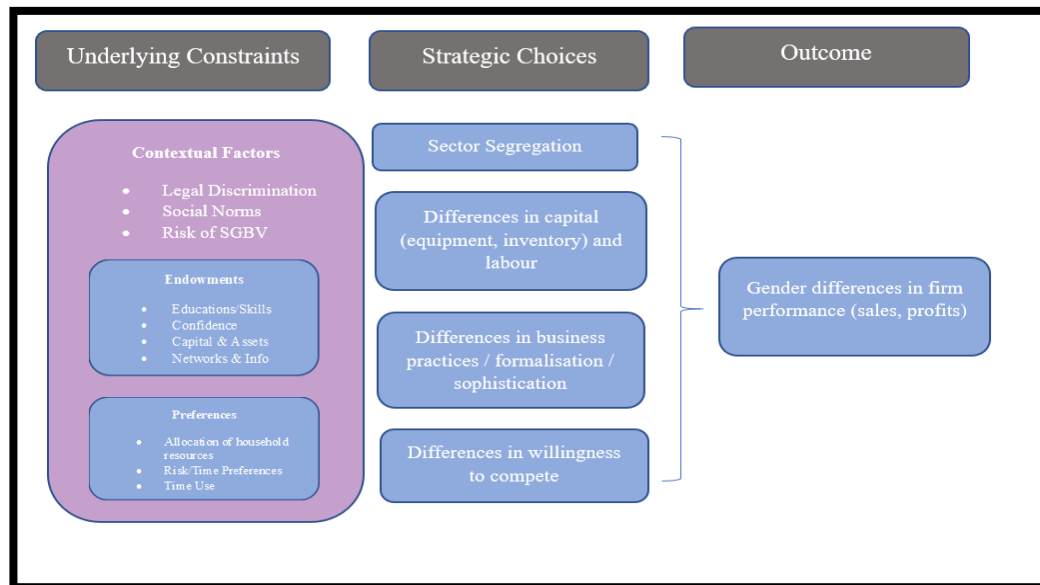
Underlying Constraints

Strategic Choices

Outcome

Contextual Factors

- Legal Discrimination
- Social Norms
- Risk of SGBV

Endowments

- Educations/Skills
- Confidence
- Capital & Assets
- Networks & Info

Preferences

- Allocation of household resources
- Risk/Time Preferences
- Time Use

Sector Segregation

Differences in capital (equipment, inventory) and labour

Differences in business practices / formalisation / sophistication

Differences in willingness to compete

Gender differences in firm performance (sales, profits)